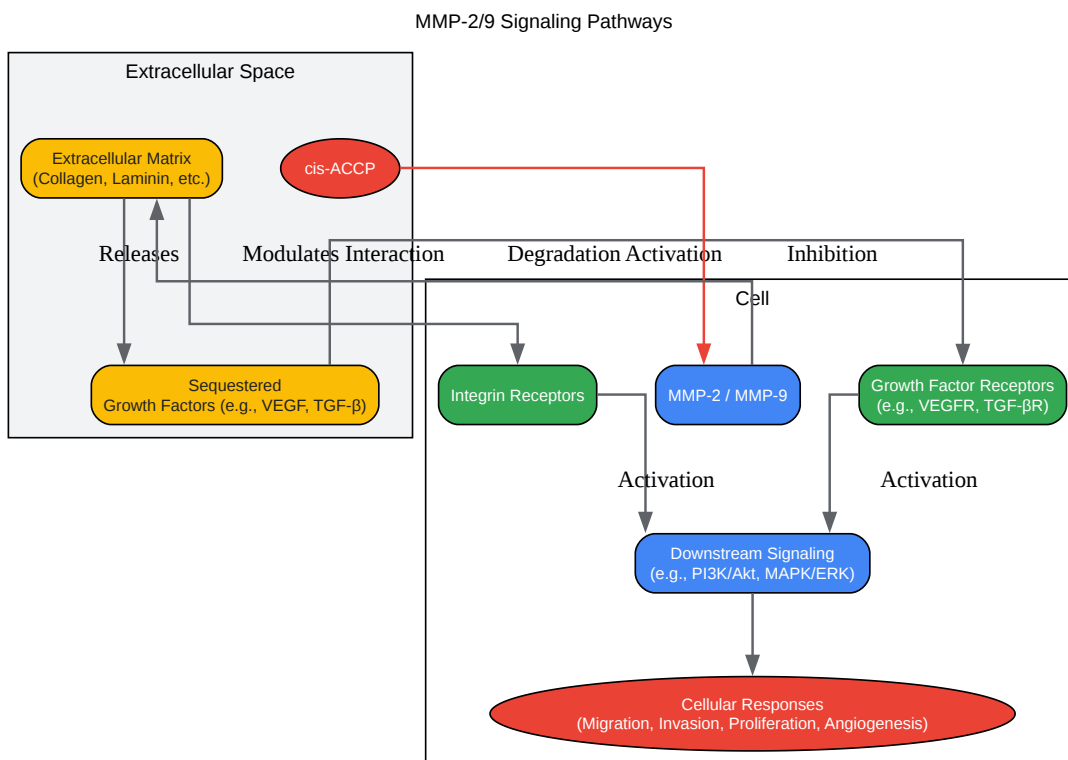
MMP-2/9 Signaling Pathways

Extracellular Space

Extracellular Matrix
(Collagen, Laminin, etc.)

cis-ACCP

Releases

Modulates Interaction

Degradation Activation

Inhibition

Cell

Sequestered
Growth Factors (e.g., VEGF, TGF-β)

Integrin Receptors

MMP-2 / MMP-9

Growth Factor Receptors
(e.g., VEGFR, TGF-βR)

Activation

Activation

Downstream Signaling
(e.g., PI3K/Akt, MAPK/ERK)

Cellular Responses
(Migration, Invasion, Proliferation, Angiogenesis)